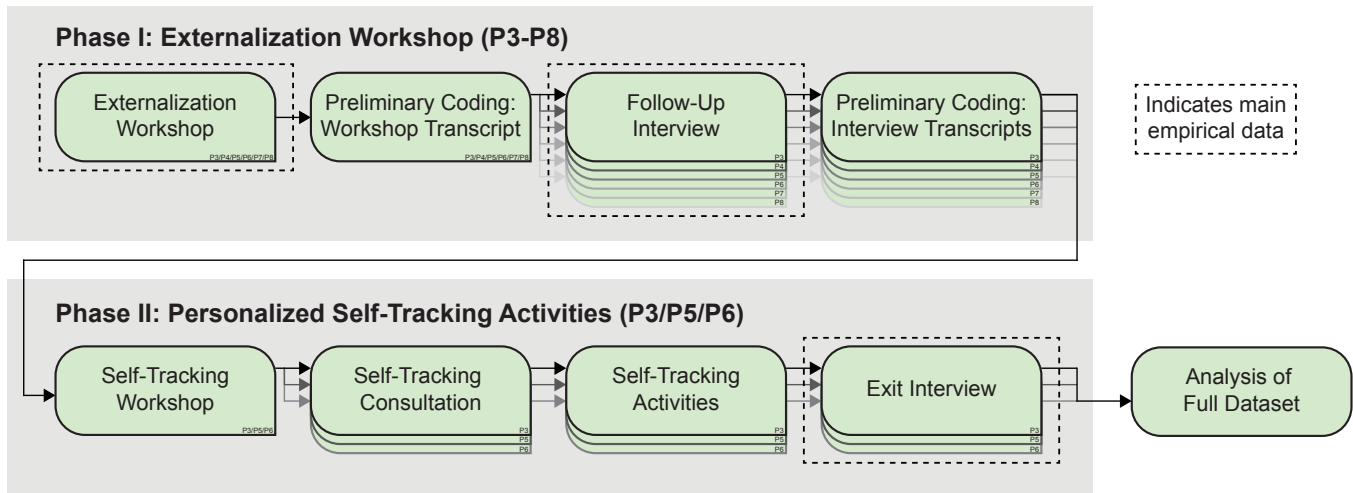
Phase I: Externalization Workshop (P3-P8)

Externalization Workshop
P3/P4/P5/P6/P7/P8

Preliminary Coding: Workshop Transcript
P3/P4/P5/P6/P7/P8

Follow-Up Interview
P3
P4
P5
P6
P7
P8

Preliminary Coding: Interview Transcripts
P3
P4
P5
P6
P7
P8

Indicates main empirical data

Phase II: Personalized Self-Tracking Activities (P3/P5/P6)

Self-Tracking Workshop
P3/P5/P6

Self-Tracking Consultation
P3
P5
P6

Self-Tracking Activities
P3
P5
P6

Exit Interview
P3
P5
P6

Analysis of Full Dataset